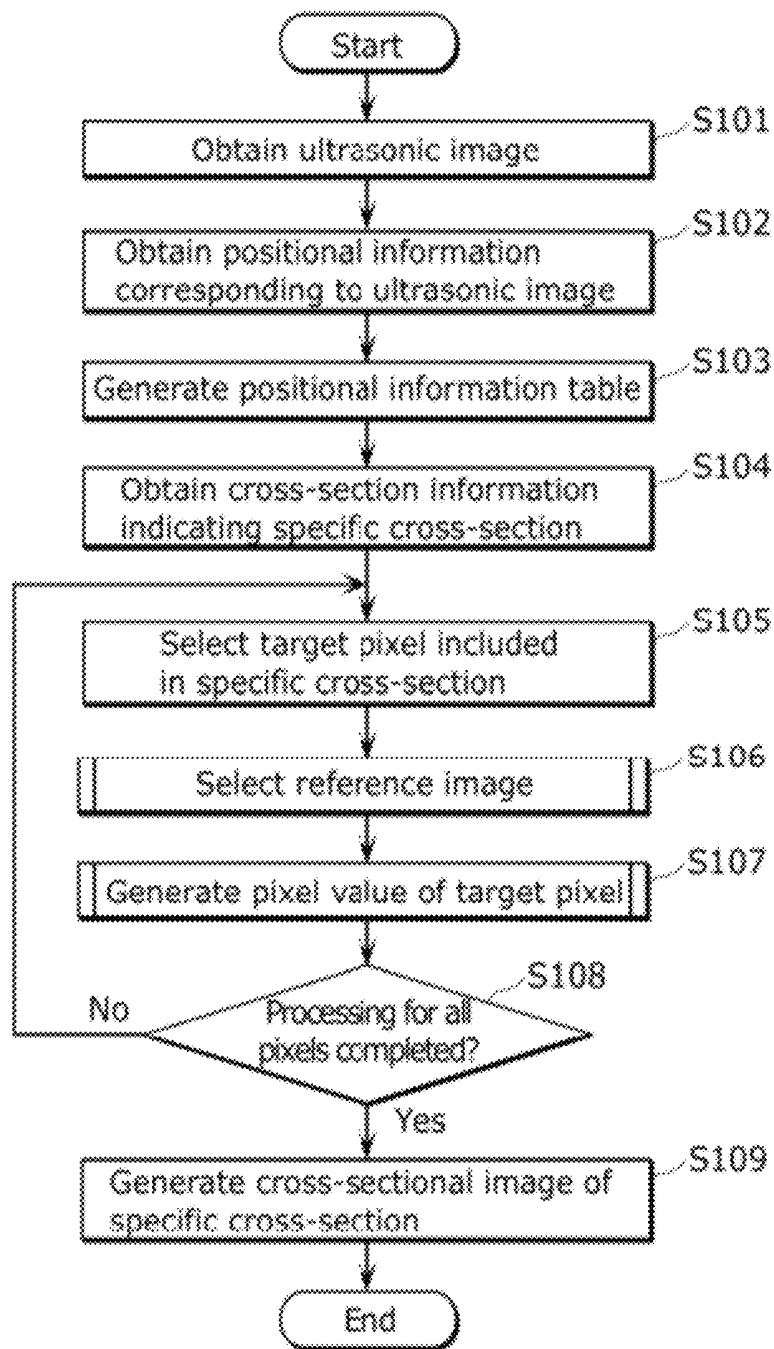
Start

S101
Obtain ultrasonic image

S102
Obtain positional information corresponding to ultrasonic image

S103
Generate positional information table

S104
Obtain cross-section information indicating specific cross-section

S105
Select target pixel included in specific cross-section

S106
Select reference image

S107
Generate pixel value of target pixel

S108
Processing for all pixels completed?

No

Yes

S109
Generate cross-sectional image of specific cross-section

End